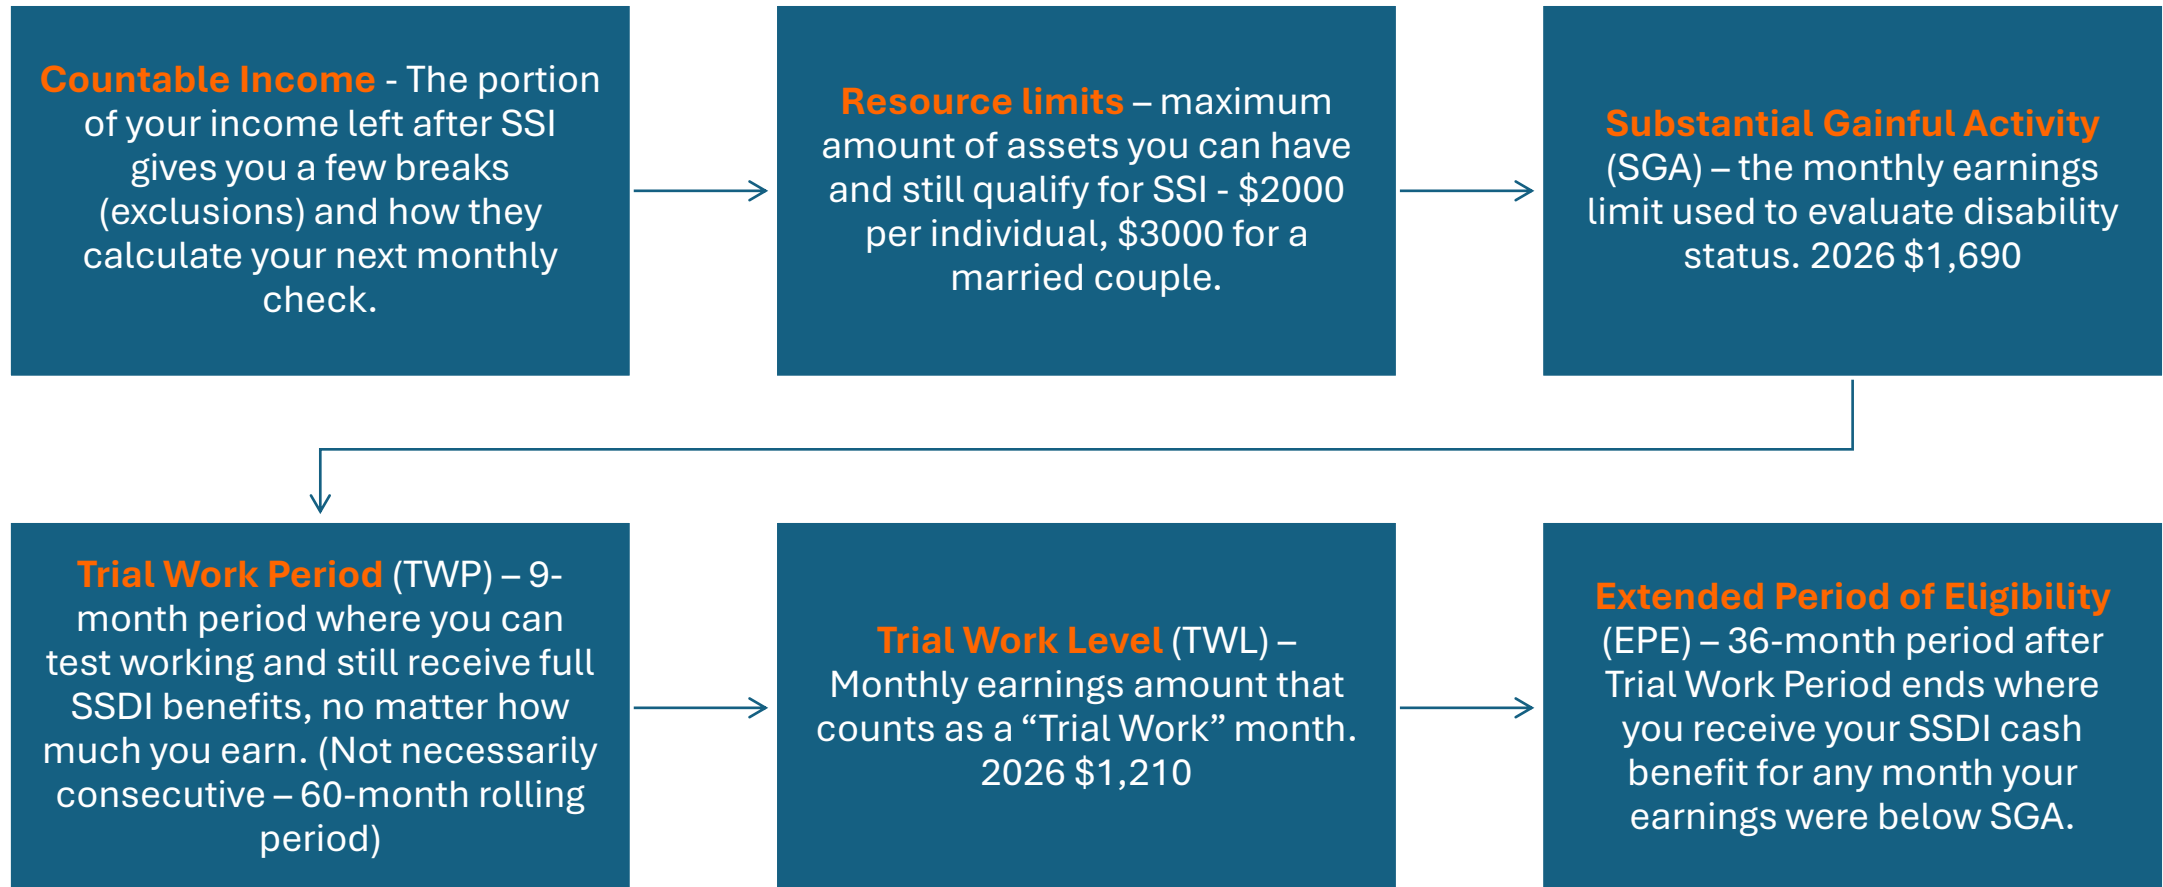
Countable Income - The portion of your income left after SSI gives you a few breaks (exclusions) and how they calculate your next monthly check.

Resource limits – maximum amount of assets you can have and still qualify for SSI - $2000 per individual, $3000 for a married couple.

Substantial Gainful Activity (SGA) – the monthly earnings limit used to evaluate disability status. 2026 $1,690

Trial Work Period (TWP) – 9-month period where you can test working and still receive full SSDI benefits, no matter how much you earn. (Not necessarily consecutive – 60-month rolling period)

Trial Work Level (TWL) – Monthly earnings amount that counts as a “Trial Work” month. 2026 $1,210

Extended Period of Eligibility (EPE) – 36-month period after Trial Work Period ends where you receive your SSDI cash benefit for any month your earnings were below SGA.